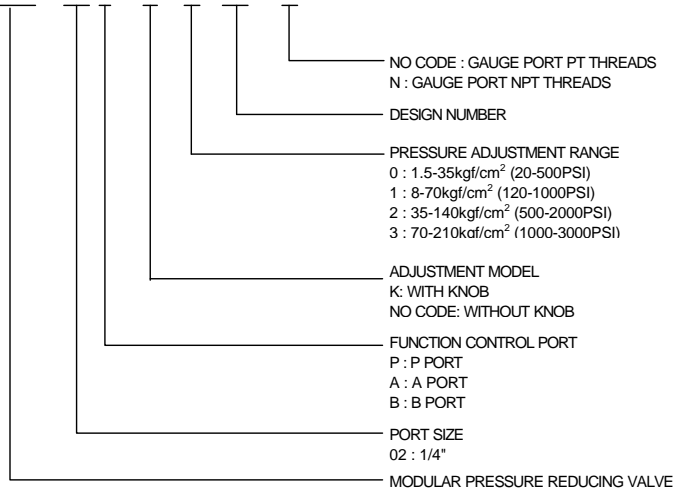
NO CODE : GAUGE PORT PT THREADS
N : GAUGE PORT NPT THREADS

DESIGN NUMBER

PRESSURE ADJUSTMENT RANGE
0 : 1.5-35kgf/cm$^2$ (20-500PSI)
1 : 8-70kgf/cm$^2$ (120-1000PSI)
2 : 35-140kgf/cm$^2$ (500-2000PSI)
3 : 70-210kgf/cm$^2$ (1000-3000PSI)

ADJUSTMENT MODEL
K: WITH KNOB
NO CODE: WITHOUT KNOB

FUNCTION CONTROL PORT
P : P PORT
A : A PORT
B : B PORT

PORT SIZE
02 : 1/4"

MODULAR PRESSURE REDUCING VALVE